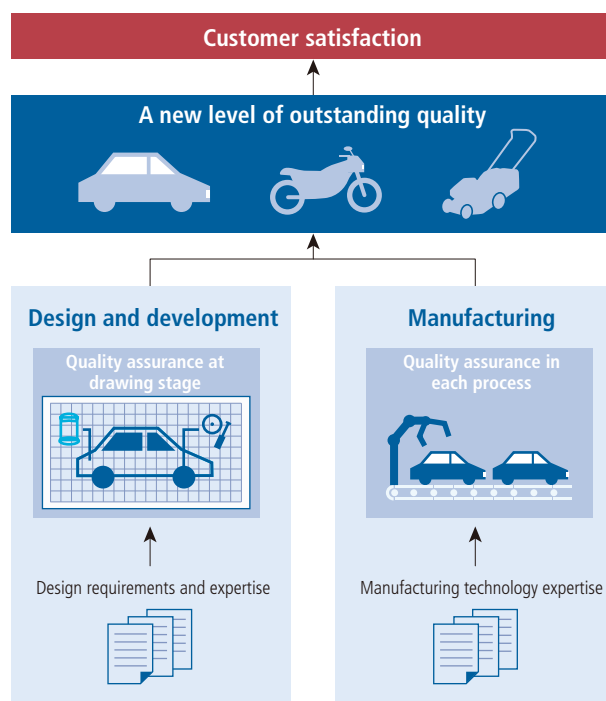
Customer satisfaction

A new level of outstanding quality

Design and development

Quality assurance at drawing stage

Design requirements and expertise

Manufacturing

Quality assurance in each process

Manufacturing technology expertise